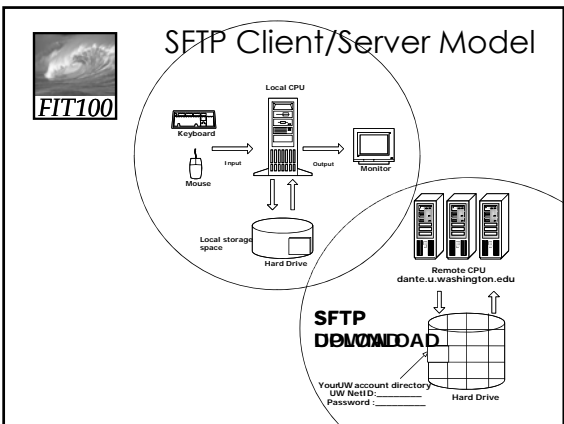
FIT100

SFTP Client/Server Model

Local CPU

Keyboard

Input

Output

Monitor

Mouse

Local storage space

Hard Drive

Remote CPU
dante.u.washington.edu

SFTP
DPLOWADLOAD

YourUW account directory
UW NetID:________
Password :________

Hard Drive